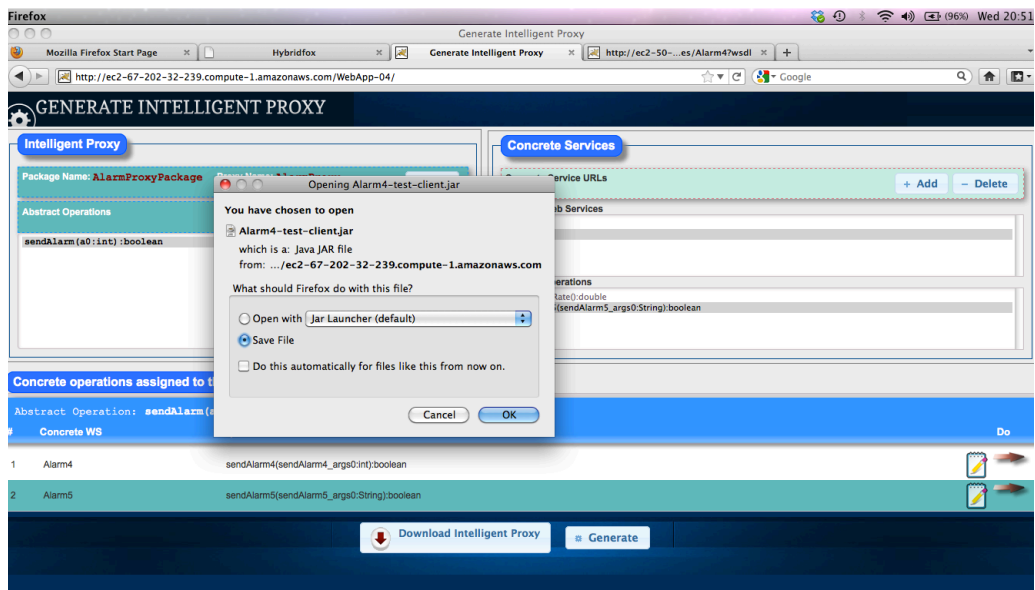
Firefox
(96%) Wed 20:51
Generate Intelligent Proxy
Mozilla Firefox Start Page
Hybridfox
Generate Intelligent Proxy
http://ec2-50-...es/Alarm4?wsdl
http://ec2-67-202-32-239.compute-1.amazonaws.com/WebApp-04/
Google
GENERATE INTELLIGENT PROXY
Intelligent Proxy
Package Name: AlarmProxyPackage
Proxy Name: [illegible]
Abstract Operations
sendAlarm(a0:int):boolean
Concrete Services
Concrete Service URLs
+ Add
− Delete
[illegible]eb Services
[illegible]perations
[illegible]Rate():double
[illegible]5(sendAlarm5_args0:String):boolean
Opening Alarm4-test-client.jar
You have chosen to open
Alarm4-test-client.jar
which is a: Java JAR file
from: .../ec2-67-202-32-239.compute-1.amazonaws.com
What should Firefox do with this file?
Open with
Jar Launcher (default)
Save File
Do this automatically for files like this from now on.
Cancel
OK
Concrete operations assigned to t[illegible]
Abstract Operation: sendAlarm(a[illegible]
#
Concrete WS
Do
1
Alarm4
sendAlarm4(sendAlarm4_args0:int):boolean
2
Alarm5
sendAlarm5(sendAlarm5_args0:String):boolean
Download Intelligent Proxy
Generate